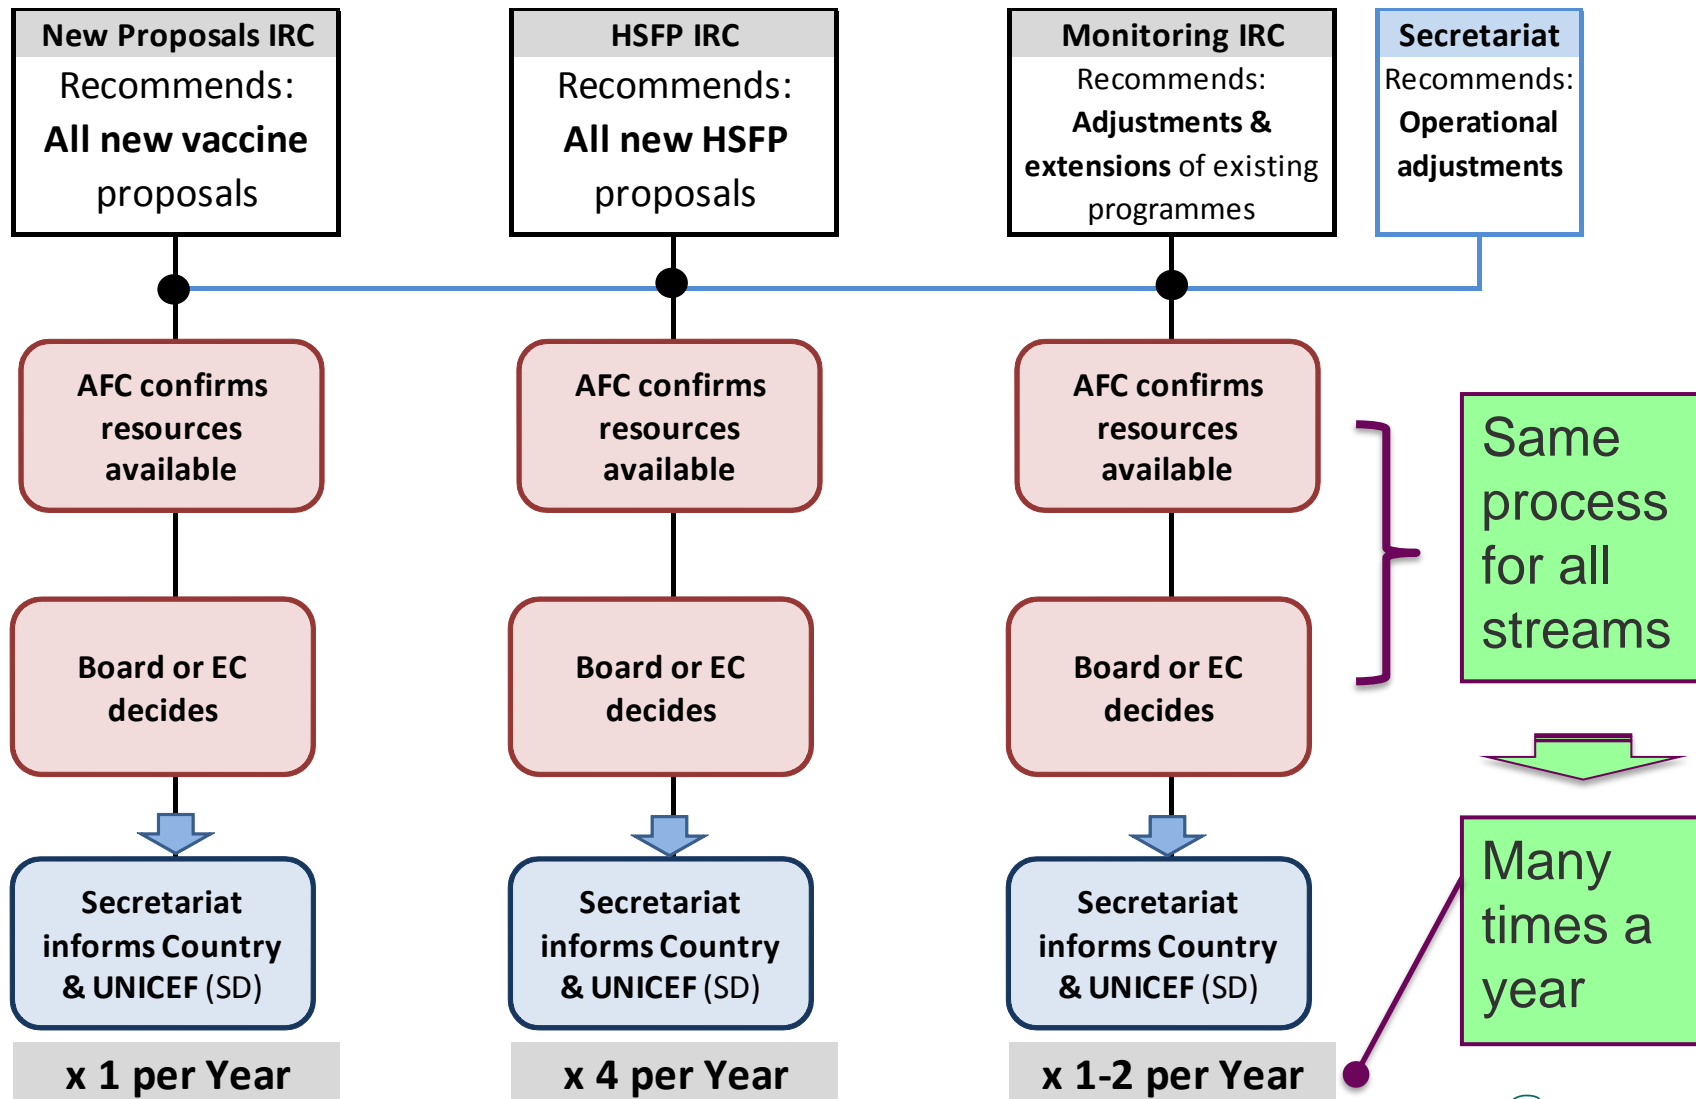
New Proposals IRC
Recommends:
All new vaccine proposals

HSFP IRC
Recommends:
All new HSFP proposals

Monitoring IRC
Recommends:
Adjustments & extensions of existing programmes

Secretariat
Recommends:
Operational adjustments

AFC confirms resources available

AFC confirms resources available

AFC confirms resources available

Same process for all streams

Board or EC decides

Board or EC decides

Board or EC decides

Secretariat informs Country & UNICEF (SD)

Secretariat informs Country & UNICEF (SD)

Secretariat informs Country & UNICEF (SD)

Many times a year

x 1 per Year

x 4 per Year

x 1-2 per Year